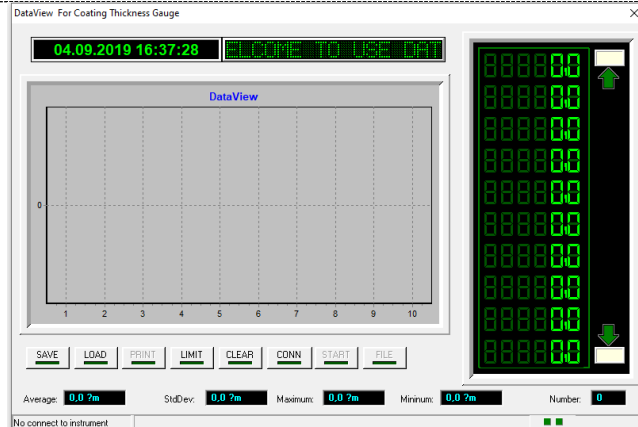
DataView For Coating Thickness Gauge

04.09.2019 16:37:28

ELCOME TO USE DAT

DataView

0

1 2 3 4 5 6 7 8 9 10

0.0
0.0
0.0
0.0
0.0
0.0
0.0
0.0
0.0
0.0

SAVE LOAD PRINT LIMIT CLEAR CONN START FILE

Average: 0,0 ?m StdDev: 0,0 ?m Maximum: 0,0 ?m Mininum: 0,0 ?m Number: 0

No connect to instrument